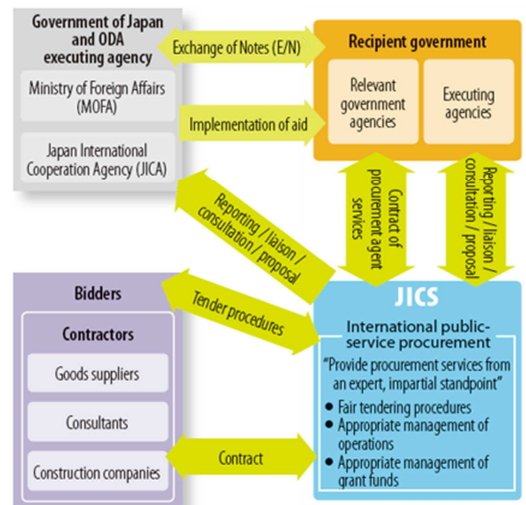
Government of Japan and ODA executing agency

Ministry of Foreign Affairs (MOFA)

Japan International Cooperation Agency (JICA)

Exchange of Notes (E/N)

Implementation of aid

Recipient government

Relevant government agencies

Executing agencies

Reporting / liaison / consultation / proposal

Contract of procurement agent services

Reporting / liaison / consultation / proposal

Bidders

Contractors

Goods suppliers

Consultants

Construction companies

Tender procedures

Contract

JICS

International public-service procurement

"Provide procurement services from an expert, impartial standpoint"

• Fair tendering procedures
• Appropriate management of operations
• Appropriate management of grant funds